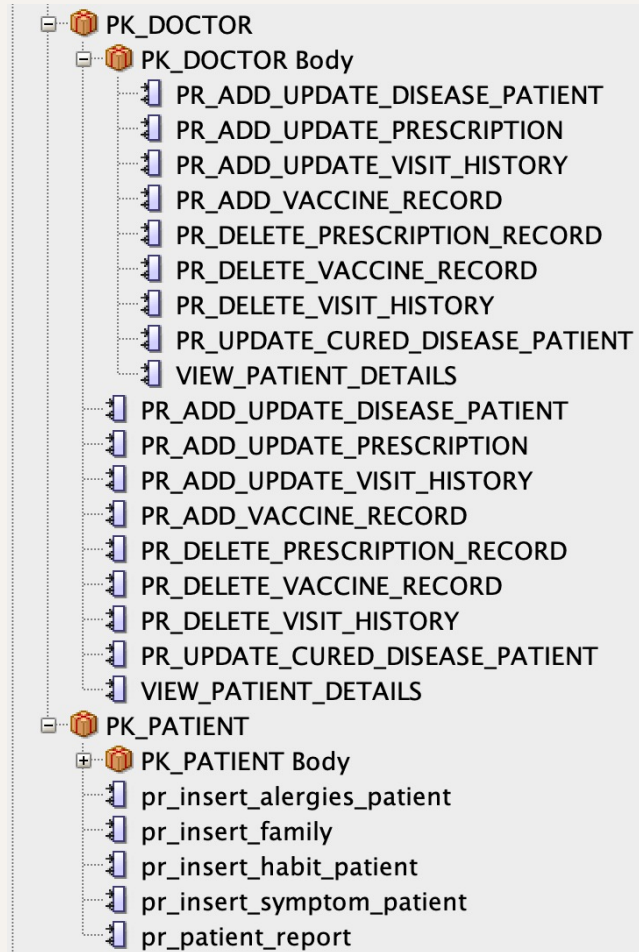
PK_DOCTOR
PK_DOCTOR Body
PR_ADD_UPDATE_DISEASE_PATIENT
PR_ADD_UPDATE_PRESCRIPTION
PR_ADD_UPDATE_VISIT_HISTORY
PR_ADD_VACCINE_RECORD
PR_DELETE_PRESCRIPTION_RECORD
PR_DELETE_VACCINE_RECORD
PR_DELETE_VISIT_HISTORY
PR_UPDATE_CURED_DISEASE_PATIENT
VIEW_PATIENT_DETAILS
PR_ADD_UPDATE_DISEASE_PATIENT
PR_ADD_UPDATE_PRESCRIPTION
PR_ADD_UPDATE_VISIT_HISTORY
PR_ADD_VACCINE_RECORD
PR_DELETE_PRESCRIPTION_RECORD
PR_DELETE_VACCINE_RECORD
PR_DELETE_VISIT_HISTORY
PR_UPDATE_CURED_DISEASE_PATIENT
VIEW_PATIENT_DETAILS
PK_PATIENT
PK_PATIENT Body
pr_insert_alergies_patient
pr_insert_family
pr_insert_habit_patient
pr_insert_symptom_patient
pr_patient_report